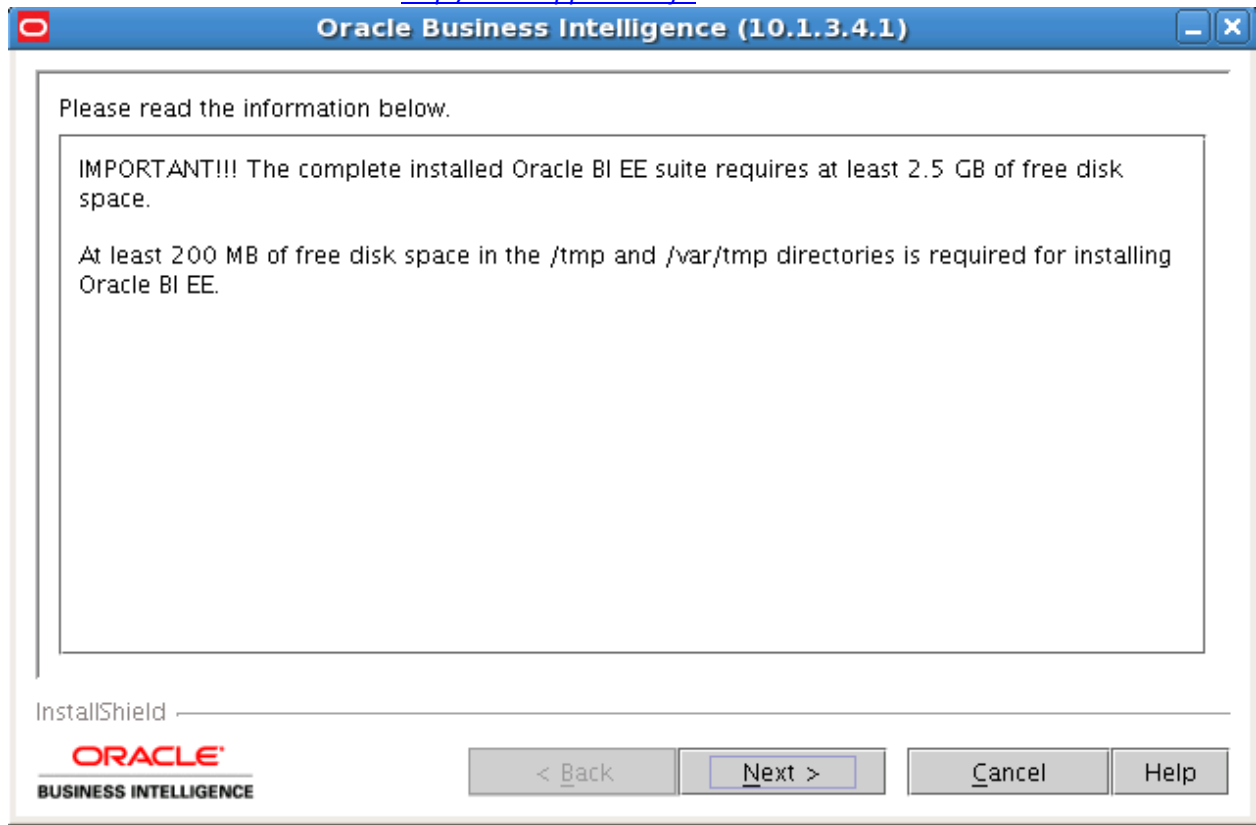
Oracle Business Intelligence (10.1.3.4.1)

Please read the information below.

IMPORTANT!!! The complete installed Oracle BI EE suite requires at least 2.5 GB of free disk space.

At least 200 MB of free disk space in the /tmp and /var/tmp directories is required for installing Oracle BI EE.

InstallShield

ORACLE
BUSINESS INTELLIGENCE

< Back
Next >
Cancel
Help